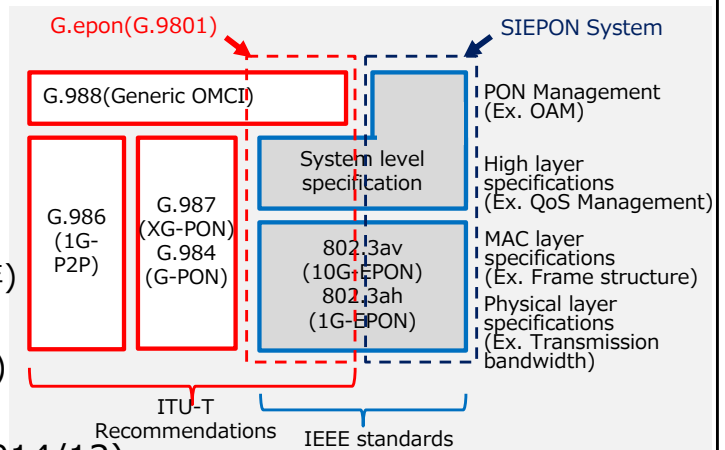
G.epon(G.9801)

SIEPON System

G.988(Generic OMCI)

PON Management (Ex. OAM)

System level specification

High layer specifications (Ex. QoS Management)

G.986 (1G-P2P)

G.987 (XG-PON) G.984 (G-PON)

802.3av (10G-EPON) 802.3ah (1G-EPON)

MAC layer specifications (Ex. Frame structure)

Physical layer specifications (Ex. Transmission bandwidth)

ITU-T Recommendations

IEEE standards